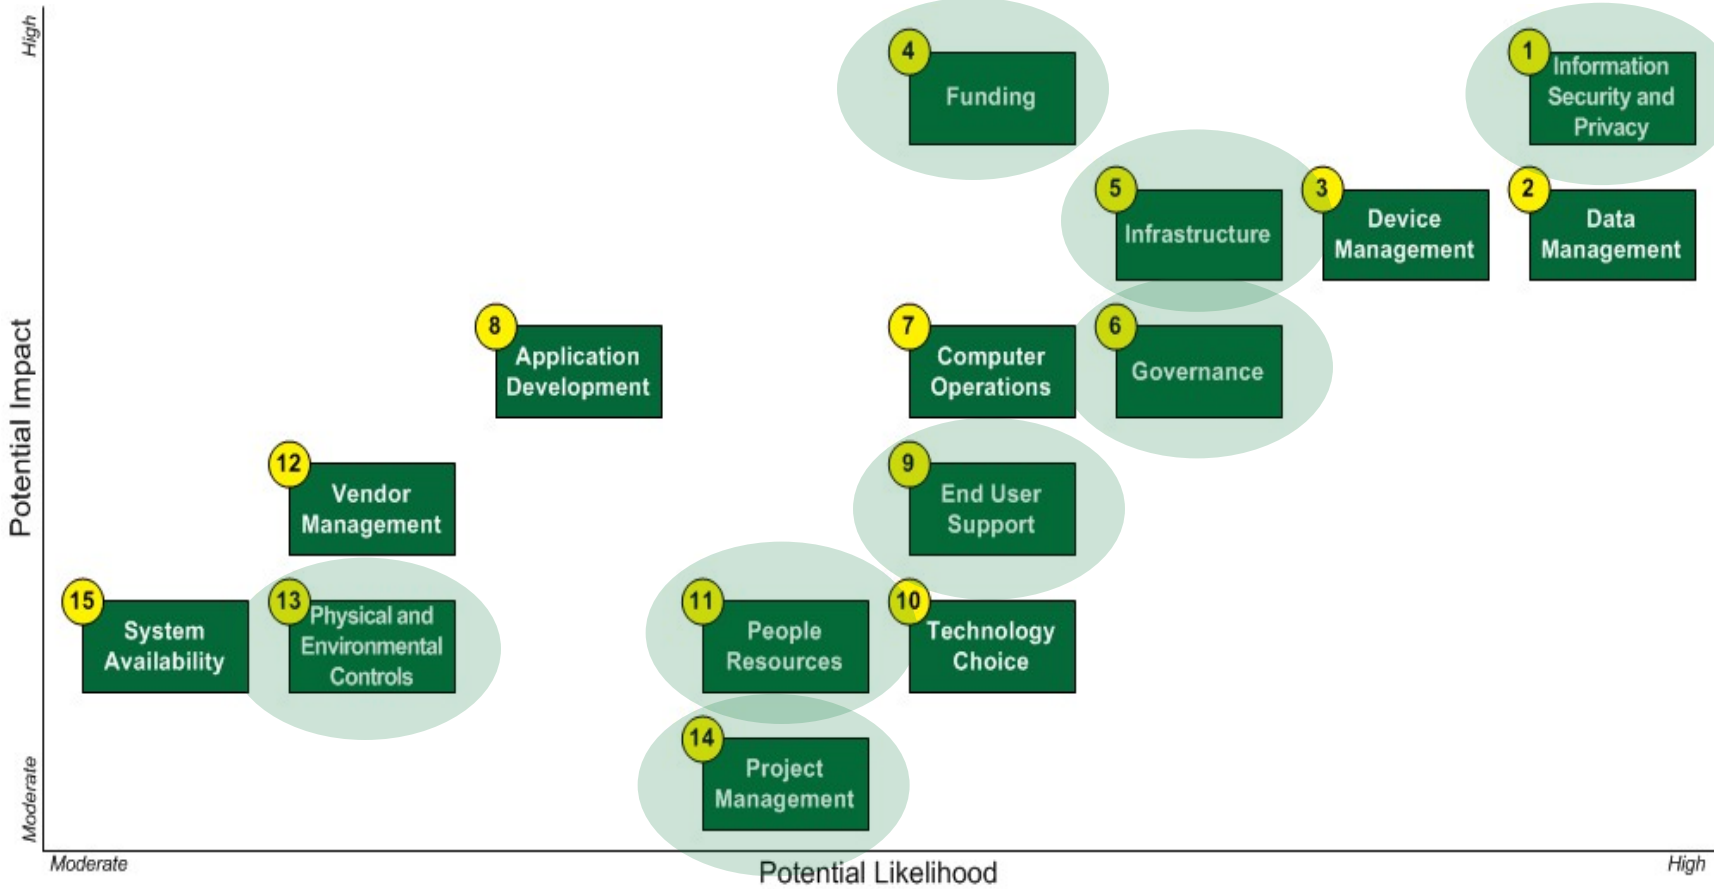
High

Potential Impact

Moderate

4 Funding

1 Information Security and Privacy

5 Infrastructure

3 Device Management

2 Data Management

8 Application Development

7 Computer Operations

6 Governance

12 Vendor Management

9 End User Support

15 System Availability

13 Physical and Environmental Controls

11 People Resources

10 Technology Choice

14 Project Management

Moderate

Potential Likelihood

High